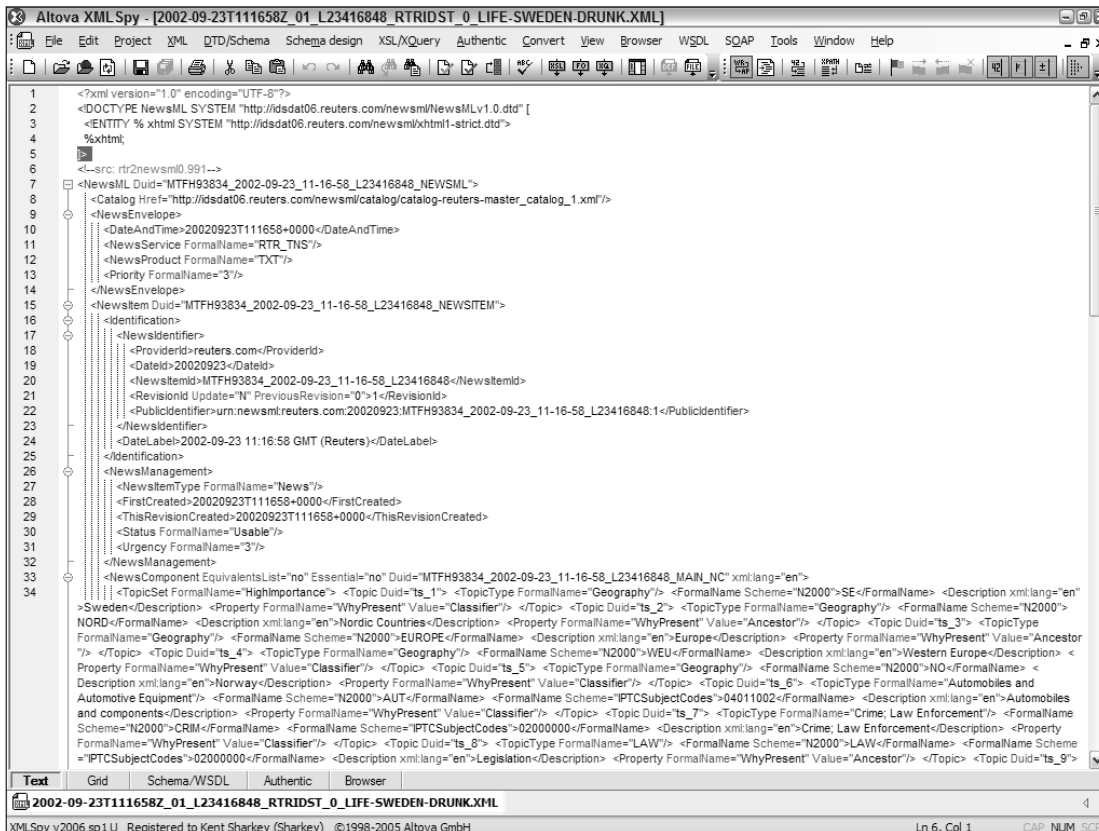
Altova XMLSpy - [2002-09-23T111658Z_01_L23416848_RTRIDST_0_LIFE-SWEDEN-DRUNK.XML]

File Edit Project XML DTD/Schema Schema design XSL/XQuery Authentic Convert View Browser WSDL SOAP Tools Window Help

1 <?xml version="1.0" encoding="UTF-8"?>
2 <!DOCTYPE NewsML SYSTEM "http://idsdat06.reuters.com/newsml/NewsMLv1.0.dtd" [
3 <!ENTITY % xhtml SYSTEM "http://idsdat06.reuters.com/newsml/xhtml1-strict.dtd">
4 %xhtml;
5 ]>
6 <!--src: rtr2newsml0.991-->
7 <NewsML Duid="MTFH93834_2002-09-23_11-16-58_L23416848_NEWSML">
8 <Catalog Href="http://idsdat06.reuters.com/newsml/catalog/catalog-reuters-master_catalog_1.xml"/>
9 <NewsEnvelope>
10 <DateAndTime>20020923T111658+0000</DateAndTime>
11 <NewsService FormalName="RTR_TNS"/>
12 <NewsProduct FormalName="TXT"/>
13 <Priority FormalName="3"/>
14 </NewsEnvelope>
15 <NewsItem Duid="MTFH93834_2002-09-23_11-16-58_L23416848_NEWSITEM">
16 <Identification>
17 <NewsIdentifier>
18 <ProviderId>reuters.com</ProviderId>
19 <DateId>20020923</DateId>
20 <NewsItemId>MTFH93834_2002-09-23_11-16-58_L23416848</NewsItemId>
21 <RevisionId Update="N" PreviousRevision="0">1</RevisionId>
22 <PublicIdentifier>urn:newsml:reuters.com:20020923:MTFH93834_2002-09-23_11-16-58_L23416848:1</PublicIdentifier>
23 </NewsIdentifier>
24 <DateLabel>2002-09-23 11:16:58 GMT (Reuters)</DateLabel>
25 </Identification>
26 <NewsManagement>
27 <NewsItemType FormalName="News"/>
28 <FirstCreated>20020923T111658+0000</FirstCreated>
29 <ThisRevisionCreated>20020923T111658+0000</ThisRevisionCreated>
30 <Status FormalName="Usable"/>
31 <Urgency FormalName="3"/>
32 </NewsManagement>
33 <NewsComponent EquivalentsList="no" Essential="no" Duid="MTFH93834_2002-09-23_11-16-58_L23416848_MAIN_NC" xml:lang="en">
34 <TopicSet FormalName="HighImportance"> <Topic Duid="ts_1"> <TopicType FormalName="Geography"/> <FormalName Scheme="N2000">SE</FormalName> <Description xml:lang="en">Sweden</Description> <Property FormalName="WhyPresent" Value="Classifier"/> </Topic> <Topic Duid="ts_2"> <TopicType FormalName="Geography"/> <FormalName Scheme="N2000">NORD</FormalName> <Description xml:lang="en">Nordic Countries</Description> <Property FormalName="WhyPresent" Value="Ancestor"/> </Topic> <Topic Duid="ts_3"> <TopicType FormalName="Geography"/> <FormalName Scheme="N2000">EUROPE</FormalName> <Description xml:lang="en">Europe</Description> <Property FormalName="WhyPresent" Value="Ancestor"/> </Topic> <Topic Duid="ts_4"> <TopicType FormalName="Geography"/> <FormalName Scheme="N2000">WEU</FormalName> <Description xml:lang="en">Western Europe</Description> <Property FormalName="WhyPresent" Value="Classifier"/> </Topic> <Topic Duid="ts_5"> <TopicType FormalName="Geography"/> <FormalName Scheme="N2000">NO</FormalName> <Description xml:lang="en">Norway</Description> <Property FormalName="WhyPresent" Value="Classifier"/> </Topic> <Topic Duid="ts_6"> <TopicType FormalName="Automobiles and Automotive Equipment"/> <FormalName Scheme="N2000">AUT</FormalName> <FormalName Scheme="IPTCSubjectCodes">04011002</FormalName> <Description xml:lang="en">Automobiles and components</Description> <Property FormalName="WhyPresent" Value="Classifier"/> </Topic> <Topic Duid="ts_7"> <TopicType FormalName="Crime; Law Enforcement"/> <FormalName Scheme="N2000">CRIM</FormalName> <FormalName Scheme="IPTCSubjectCodes">02000000</FormalName> <Description xml:lang="en">Crime; Law Enforcement</Description> <Property FormalName="WhyPresent" Value="Classifier"/> </Topic> <Topic Duid="ts_8"> <TopicType FormalName="LAW"/> <FormalName Scheme="N2000">LAW</FormalName> <FormalName Scheme="IPTCSubjectCodes">02000000</FormalName> <Description xml:lang="en">Legislation</Description> <Property FormalName="WhyPresent" Value="Ancestor"/> </Topic> <Topic Duid="ts_9">

Text Grid Schema/WSDL Authentic Browser

2002-09-23T111658Z_01_L23416848_RTRIDST_0_LIFE-SWEDEN-DRUNK.XML

XMLSpy v2006 sp1 U Registered to Kent Sharkey (Sharkey) ©1998-2005 Altova GmbH Ln 6, Col 1 CAP NUM SCRL